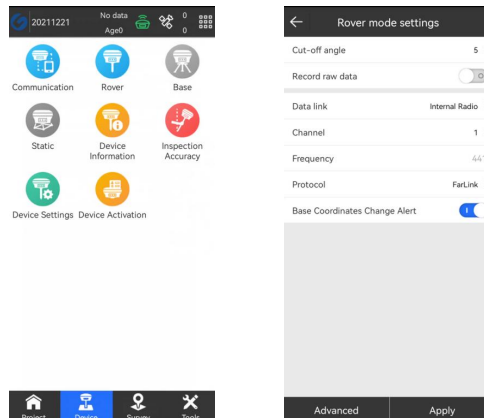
20211221 No data Age0 0 0

Communication
Rover
Base
Static
Device Information
Inspection Accuracy
Device Settings
Device Activation

Project Device Survey Tools

Rover mode settings

| | |
|---|---|
| Cut-off angle | 5 |
| Record raw data | O |
| Data link | Internal Radio |
| Channel | 1 |
| Frequency | 44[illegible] |
| Protocol | FarLink |
| Base Coordinates Change Alert | I |

Advanced
Apply